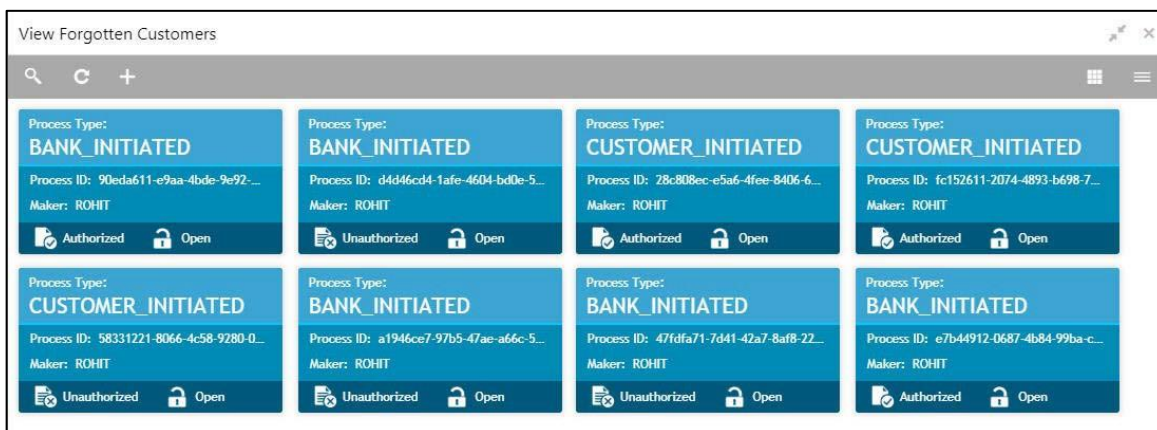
View Forgotten Customers

Process Type:
BANK_INITIATED
Process ID: 90eda611-e9aa-4bde-9e92-...
Maker: ROHIT
Authorized Open

Process Type:
BANK_INITIATED
Process ID: d4d46cd4-1afe-4604-bd0e-5...
Maker: ROHIT
Unauthorized Open

Process Type:
CUSTOMER_INITIATED
Process ID: 28c808ec-e5a6-4fee-8406-6...
Maker: ROHIT
Authorized Open

Process Type:
CUSTOMER_INITIATED
Process ID: fc152611-2074-4893-b698-7...
Maker: ROHIT
Authorized Open

Process Type:
CUSTOMER_INITIATED
Process ID: 58331221-8066-4c58-9280-0...
Maker: ROHIT
Unauthorized Open

Process Type:
BANK_INITIATED
Process ID: a1946ce7-97b5-47ae-a66c-5...
Maker: ROHIT
Unauthorized Open

Process Type:
BANK_INITIATED
Process ID: 47fdfa71-7d41-42a7-8af8-22...
Maker: ROHIT
Unauthorized Open

Process Type:
BANK_INITIATED
Process ID: e7b44912-0687-4b84-99ba-c...
Maker: ROHIT
Authorized Open